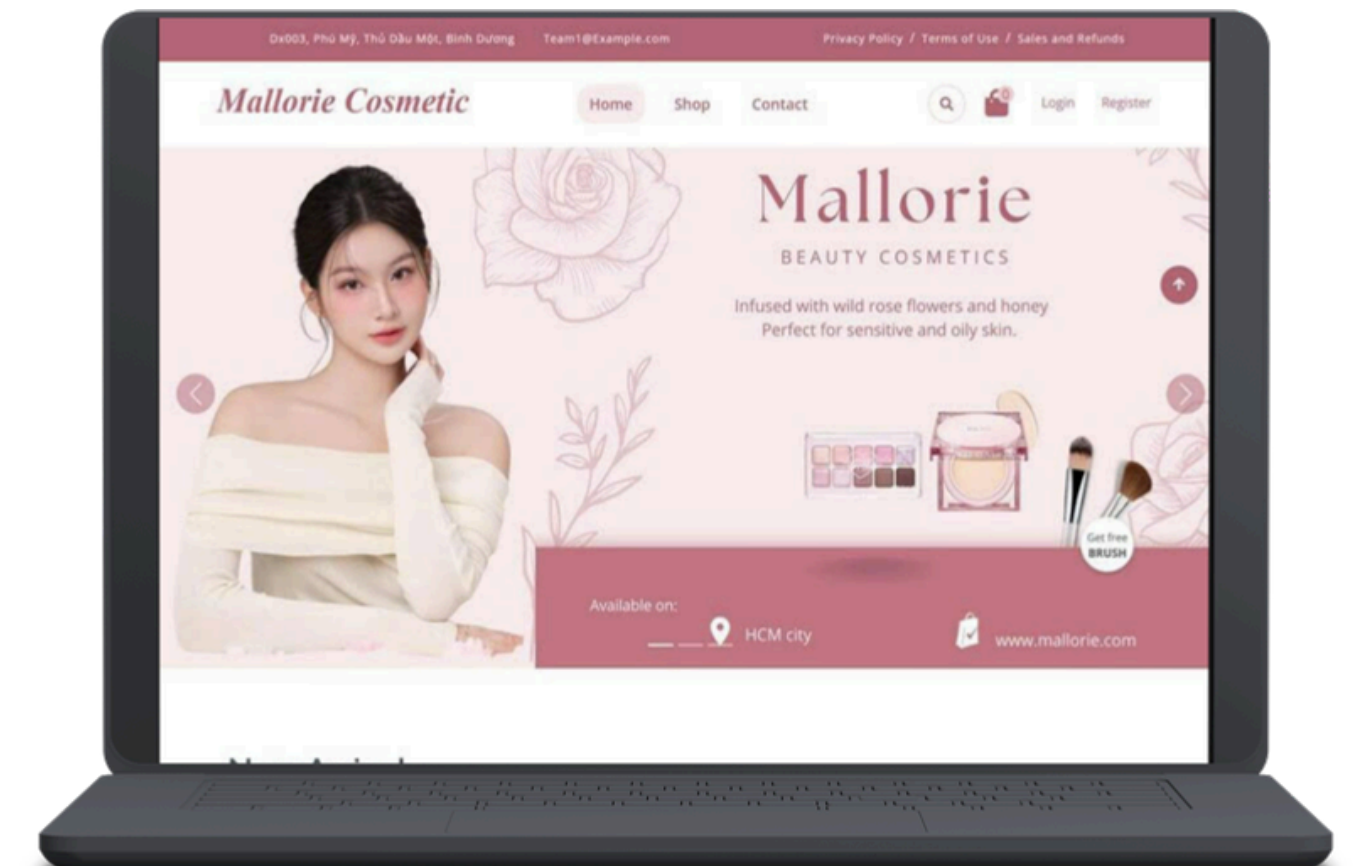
Dx003, Phú Mỹ, Thủ Dầu Một, Bình Dương   Team1@Example.com

Privacy Policy / Terms of Use / Sales and Refunds

Mallorie Cosmetic

Home   Shop   Contact

0

Login   Register

Mallorie

BEAUTY COSMETICS

Infused with wild rose flowers and honey
Perfect for sensitive and oily skin.

Get free BRUSH

Available on:

HCM city

www.mallorie.com

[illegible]